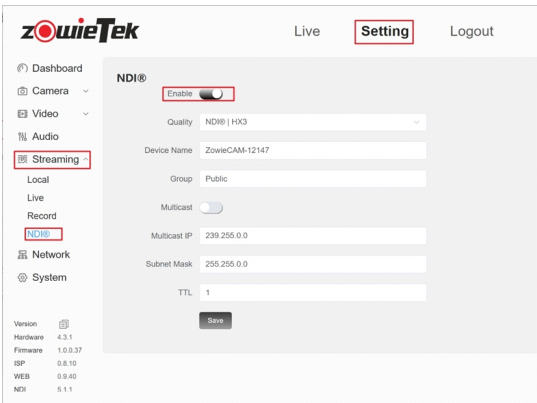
ZowieTek

Live Setting Logout

Dashboard
Camera
Video
Audio
Streaming
Local
Live
Record
NDI®
Network
System

NDI®

Enable

Quality NDI® | HX3

Device Name ZowieCAM-12147

Group Public

Multicast

Multicast IP 239.255.0.0

Subnet Mask 255.255.0.0

TTL 1

Save

Version
Hardware 4.3.1
Firmware 1.0.0.37
ISP 0.8.10
WEB 0.9.40
NDI 5.1.1